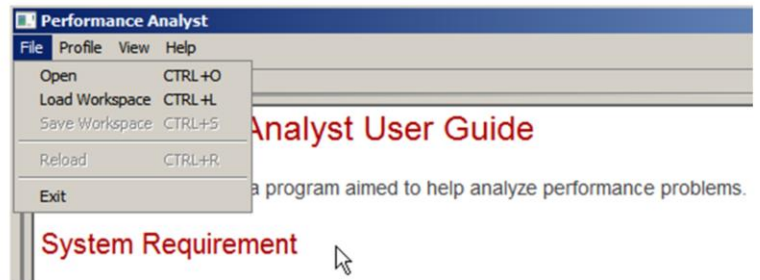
Performance Analyst
File Profile View Help
Open CTRL+O
Load Workspace CTRL+L
Save Workspace CTRL+S
Reload CTRL+R
Exit

Analyst User Guide

a program aimed to help analyze performance problems.

System Requirement